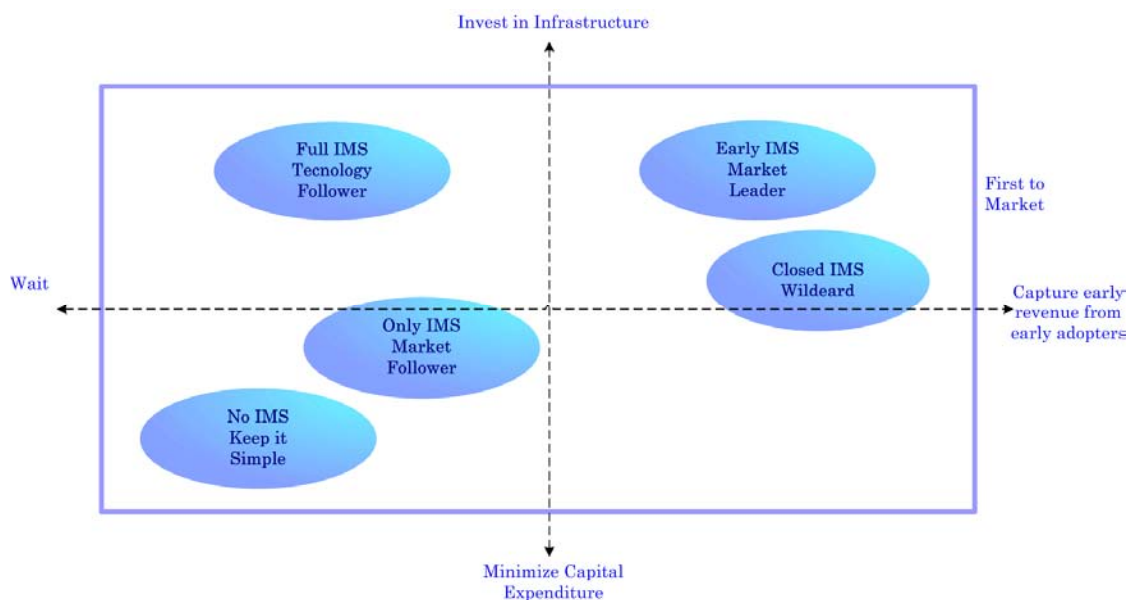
Invest in Infrastructure

Full IMS Tecnology Follower

Early IMS Market Leader

First to Market

Wait

Closed IMS Wildeard

Capture early revenue from early adopters

Only IMS Market Follower

No IMS Keep it Simple

Minimize Capital Expenditure